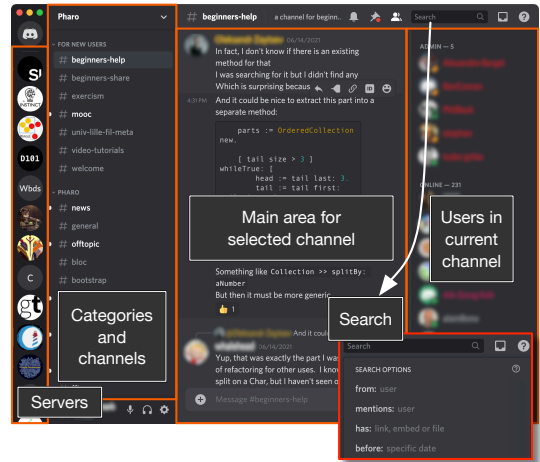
Pharo

FOR NEW USERS
# beginners-help
# beginners-share
# exercism
# mooc
# univ-lille-fil-meta
# video-tutorials
# welcome

PHARO
# news
# general
# offtopic
# bloc
# bootstrap

# beginners-help a channel for beginn...

Search

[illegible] 06/16/2021
In fact, I don't know if there is an existing method for that
I was searching for it but I didn't find any
Which is surprising becaus
And it could be nice to extract this part into a separate method:

parts := OrderedCollection new.

[ tail size > 3 ]
whileTrue: [
head := tail last: 3.
tail := tail first:

Something like Collection >> splitBy: aNumber
But then it must be more generic

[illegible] 06/16/2021
And it cou

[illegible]
Yup, that was exactly the part I was of refactoring for other uses. I know split on a Char, but I haven't seen o

Message #beginners-help

ADMIN — 5

ONLINE — 231

Main area for selected channel

Users in current channel

Categories and channels

Servers

Search

Search

SEARCH OPTIONS
from: user
mentions: user
has: link, embed or file
before: specific date